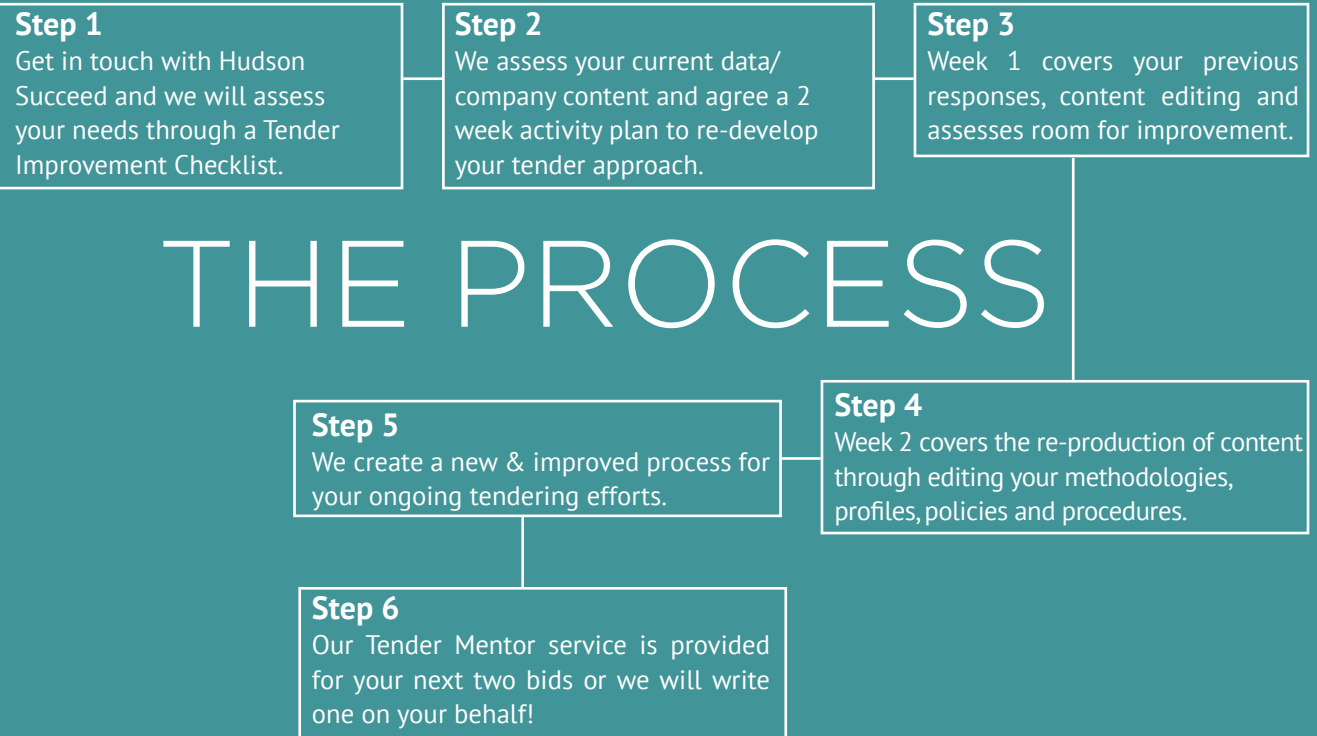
**Step 1**
Get in touch with Hudson Succeed and we will assess your needs through a Tender Improvement Checklist.

**Step 2**
We assess your current data/ company content and agree a 2 week activity plan to re-develop your tender approach.

**Step 3**
Week 1 covers your previous responses, content editing and assesses room for improvement.

THE PROCESS

**Step 4**
Week 2 covers the re-production of content through editing your methodologies, profiles, policies and procedures.

**Step 5**
We create a new & improved process for your ongoing tendering efforts.

**Step 6**
Our Tender Mentor service is provided for your next two bids or we will write one on your behalf!